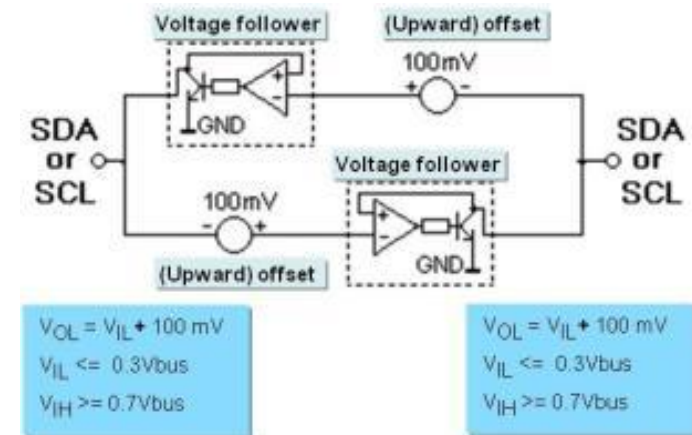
Voltage follower

(Upward) offset

100mV

+ -

+
-

GND

SDA
or
SCL

SDA
or
SCL

Voltage follower

100mV

- +

+
-

GND

(Upward) offset

$V_{OL}$ = $V_{IL}$ + 100 mV
$V_{IL}$ <= 0.3Vbus
$V_{IH}$ >= 0.7Vbus

$V_{OL}$ = $V_{IL}$ + 100 mV
$V_{IL}$ <= 0.3Vbus
$V_{IH}$ >= 0.7Vbus